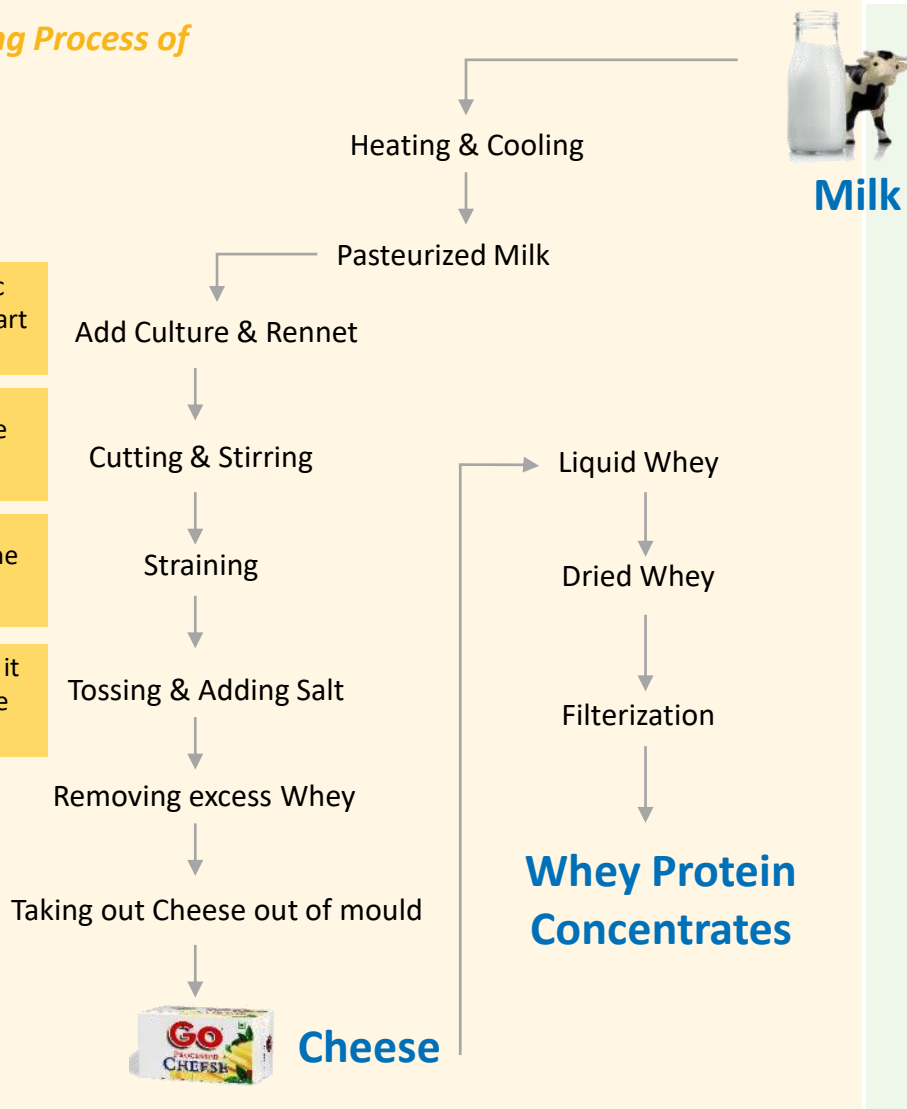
ng Process of

Heating & Cooling

Milk

Pasteurized Milk

c
art

Add Culture & Rennet

e

Cutting & Stirring

Liquid Whey

he

Straining

Dried Whey

it
e

Tossing & Adding Salt

Filterization

Removing excess Whey

Whey Protein Concentrates

Taking out Cheese out of mould

GO
PROCESSED
CHEESE

Cheese